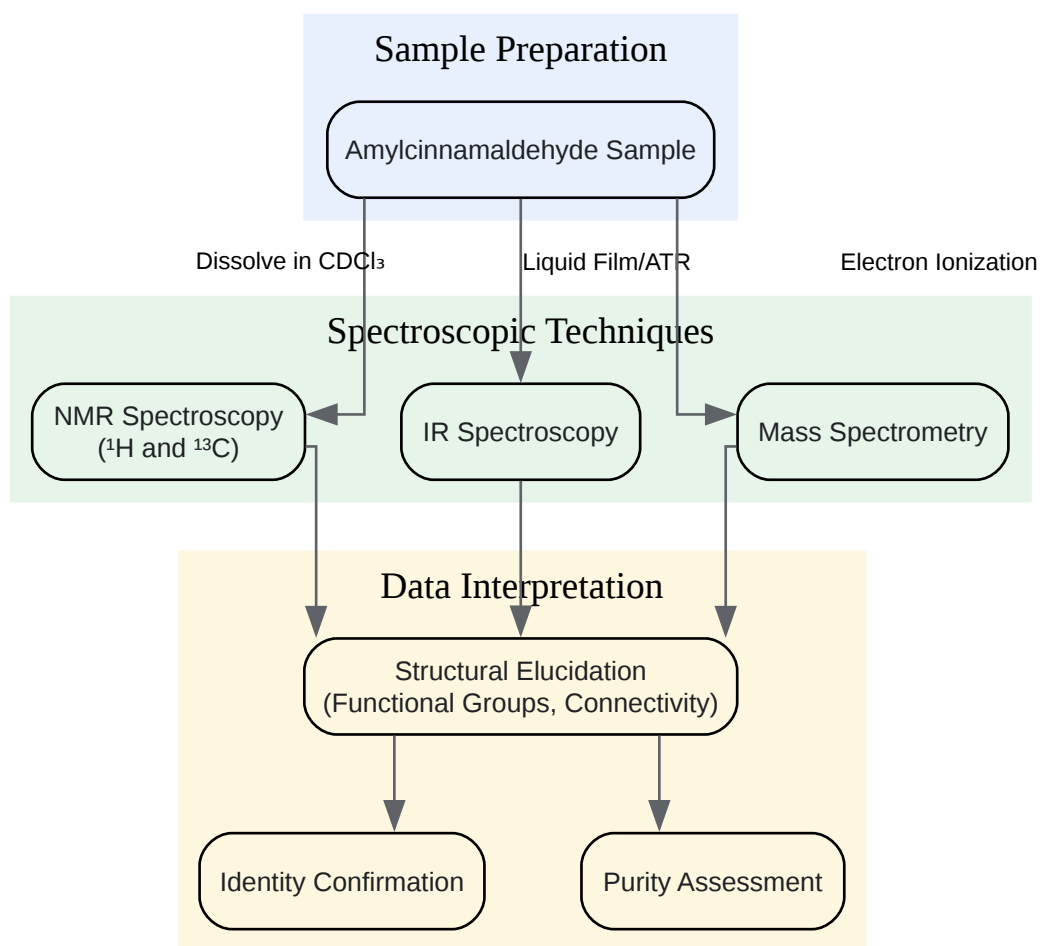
Sample Preparation

Amylcinnamaldehyde Sample

Dissolve in $CDCl_3$

Liquid Film/ATR

Electron Ionization

Spectroscopic Techniques

NMR Spectroscopy ($^1$H and $^{13}$C)

IR Spectroscopy

Mass Spectrometry

Data Interpretation

Structural Elucidation (Functional Groups, Connectivity)

Identity Confirmation

Purity Assessment